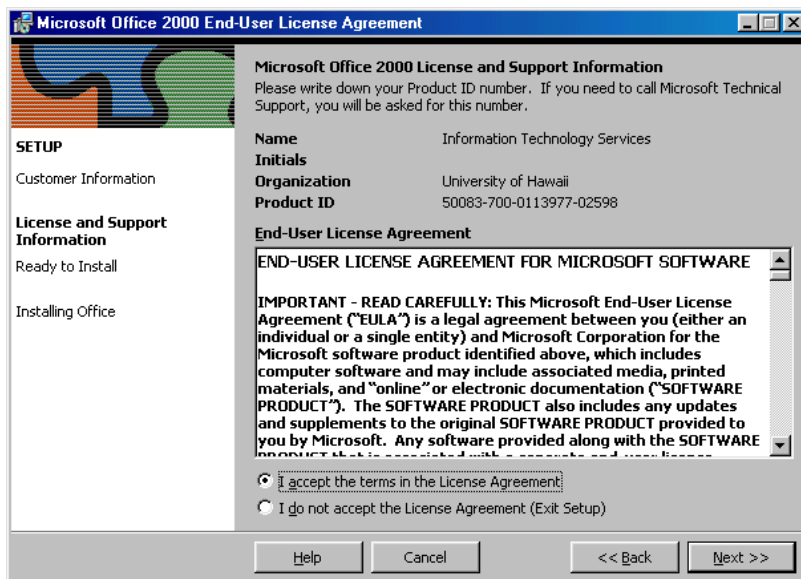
Microsoft Office 2000 End-User License Agreement

SETUP

Customer Information

License and Support Information

Ready to Install

Installing Office

Microsoft Office 2000 License and Support Information
Please write down your Product ID number. If you need to call Microsoft Technical Support, you will be asked for this number.

| | |
|---|---|
| Name | Information Technology Services |
| Initials | |
| Organization | University of Hawaii |
| Product ID | 50083-700-0113977-02598 |

End-User License Agreement

END-USER LICENSE AGREEMENT FOR MICROSOFT SOFTWARE

IMPORTANT - READ CAREFULLY: This Microsoft End-User License Agreement ("EULA") is a legal agreement between you (either an individual or a single entity) and Microsoft Corporation for the Microsoft software product identified above, which includes computer software and may include associated media, printed materials, and "online" or electronic documentation ("SOFTWARE PRODUCT"). The SOFTWARE PRODUCT also includes any updates and supplements to the original SOFTWARE PRODUCT provided to you by Microsoft. Any software provided along with the SOFTWARE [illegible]

I accept the terms in the License Agreement

I do not accept the License Agreement (Exit Setup)

Help Cancel << Back Next >>